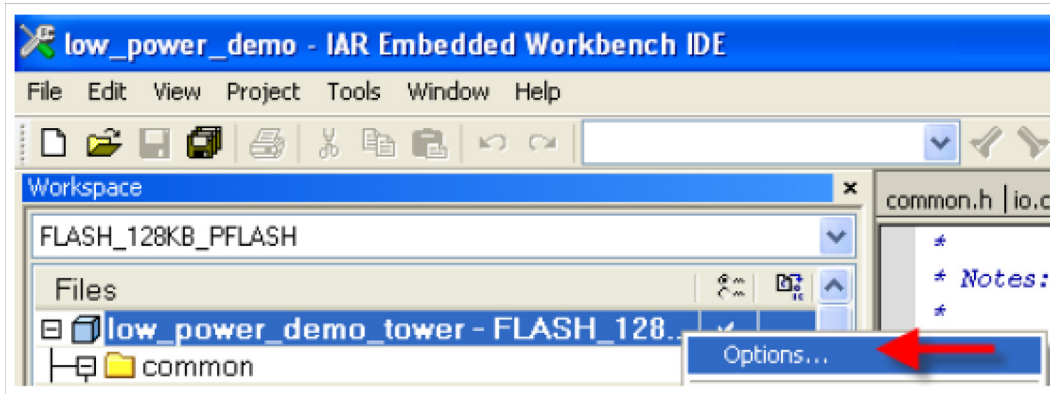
low_power_demo - IAR Embedded Workbench IDE

File Edit View Project Tools Window Help

Workspace

FLASH_128KB_PFLASH

Files

low_power_demo_tower - FLASH_128...

common

Options...

common.h | io.c

*

* Notes:

*